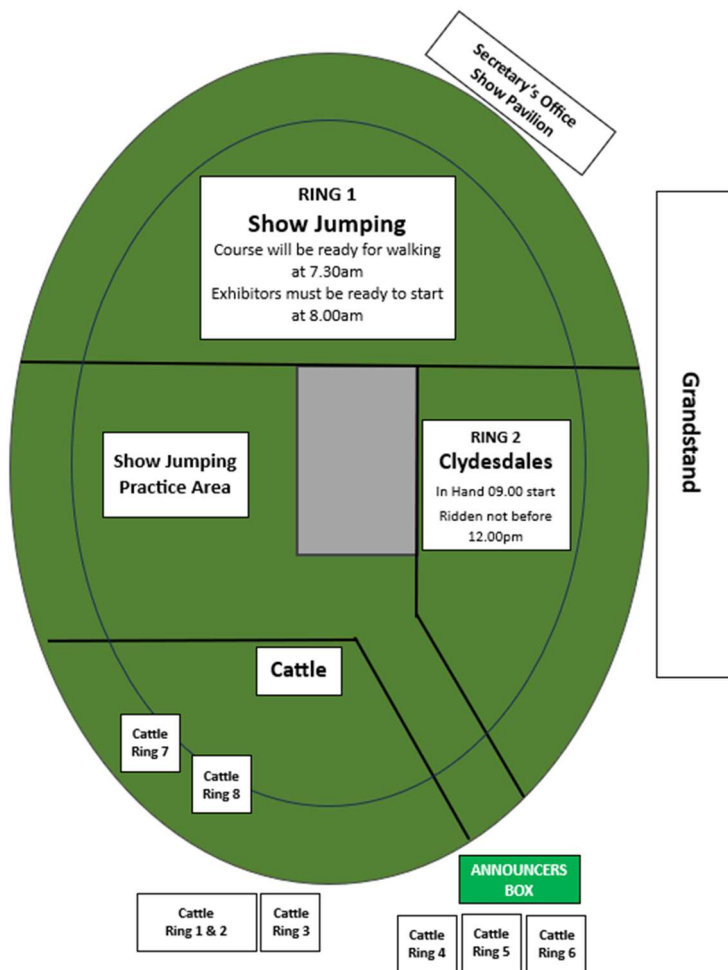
Secretary's Office
Show Pavilion

RING 1
Show Jumping
Course will be ready for walking at 7.30am
Exhibitors must be ready to start at 8.00am

Grandstand

Show Jumping Practice Area

RING 2
Clydesdales
In Hand 09.00 start
Ridden not before 12.00pm

Cattle

Cattle Ring 7

Cattle Ring 8

ANNOUNCERS BOX

Cattle Ring 1 & 2

Cattle Ring 3

Cattle Ring 4

Cattle Ring 5

Cattle Ring 6